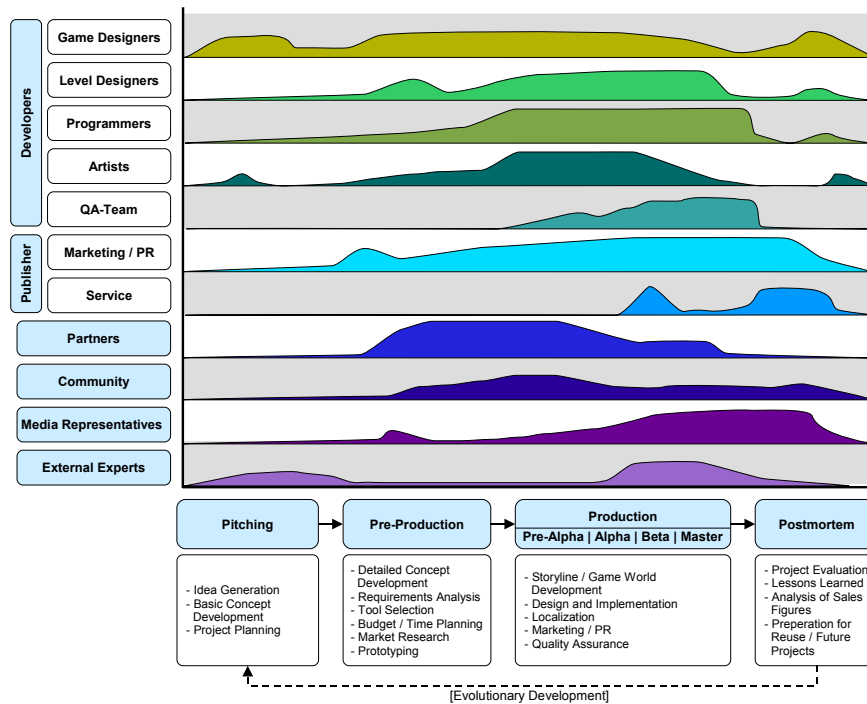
Developers

Game Designers

Level Designers

Programmers

Artists

QA-Team

Publisher

Marketing / PR

Service

Partners

Community

Media Representatives

External Experts

Pitching

Pre-Production

Production
Pre-Alpha | Alpha | Beta | Master

Postmortem

- Idea Generation
- Basic Concept Development
- Project Planning

- Detailed Concept Development
- Requirements Analysis
- Tool Selection
- Budget / Time Planning
- Market Research
- Prototyping

- Storyline / Game World Development
- Design and Implementation
- Localization
- Marketing / PR
- Quality Assurance

- Project Evaluation
- Lessons Learned
- Analysis of Sales Figures
- Preperation for Reuse / Future Projects

[Evolutionary Development]